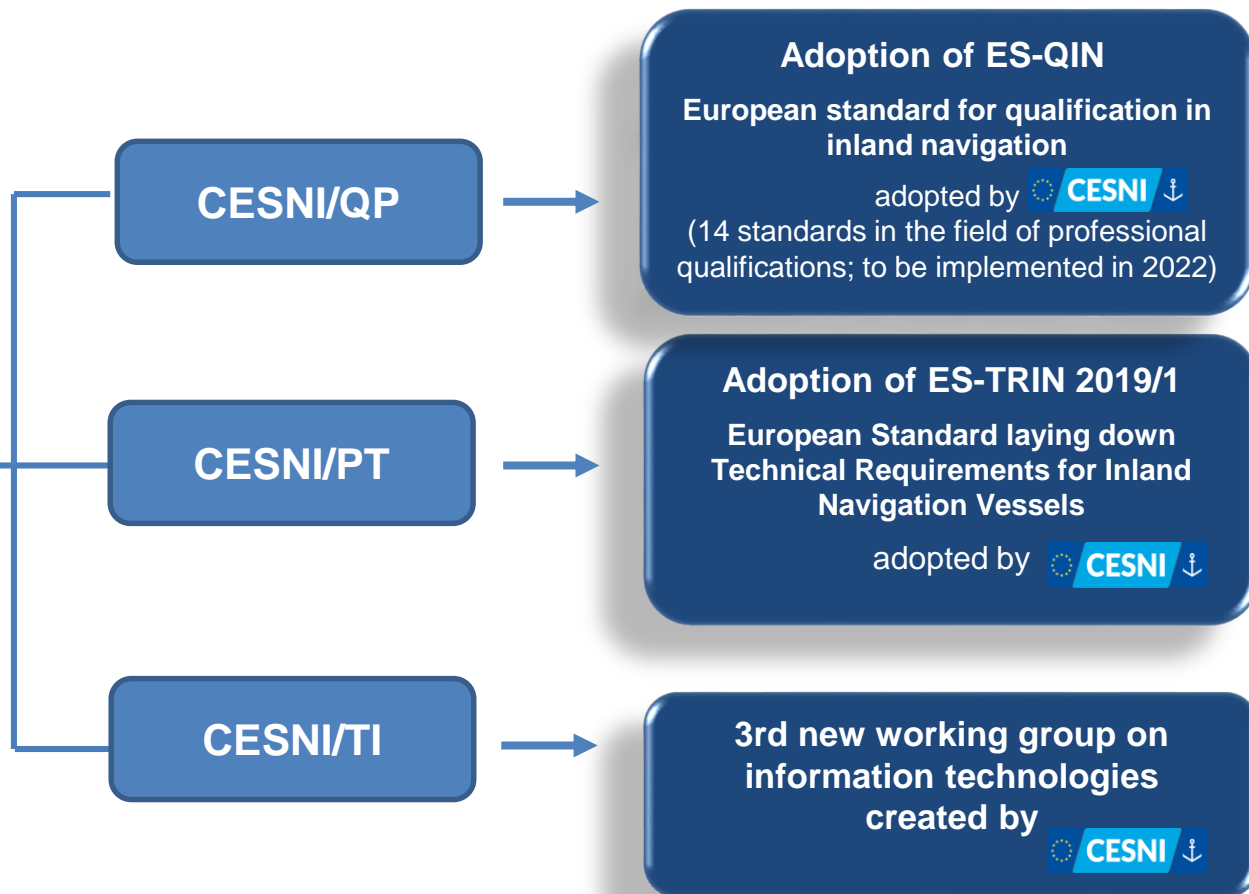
CESNI/QP

Adoption of ES-QIN

European standard for qualification in inland navigation

adopted by CESNI

(14 standards in the field of professional qualifications; to be implemented in 2022)

CESNI/PT

Adoption of ES-TRIN 2019/1

European Standard laying down Technical Requirements for Inland Navigation Vessels

adopted by CESNI

CESNI/TI

3rd new working group on information technologies created by CESNI